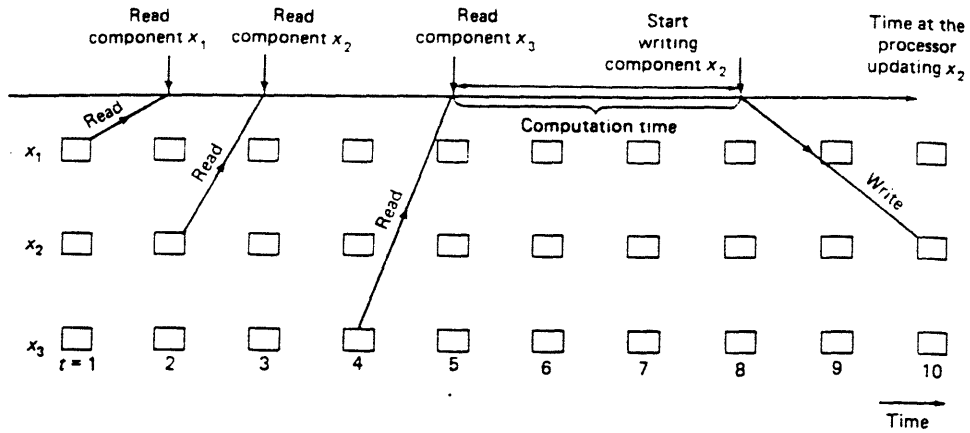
Read component $x_1$

Read component $x_2$

Read component $x_3$

Start writing component $x_2$

Time at the processor updating $x_2$

Read

Computation time

$x_1$

Read

Write

$x_2$

Read

$x_3$

$t = 1$ 2 3 4 5 6 7 8 9 10

Time